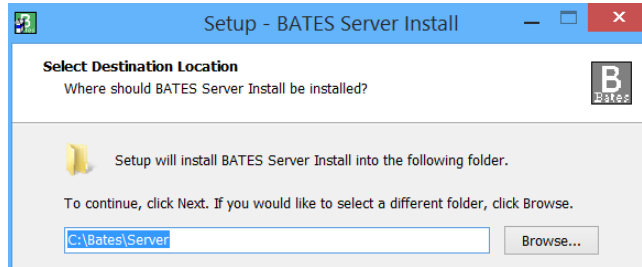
Setup - BATES Server Install

Select Destination Location

Where should BATES Server Install be installed?

B
Bates

Setup will install BATES Server Install into the following folder.

To continue, click Next. If you would like to select a different folder, click Browse.

C:\Bates\Server

Browse...